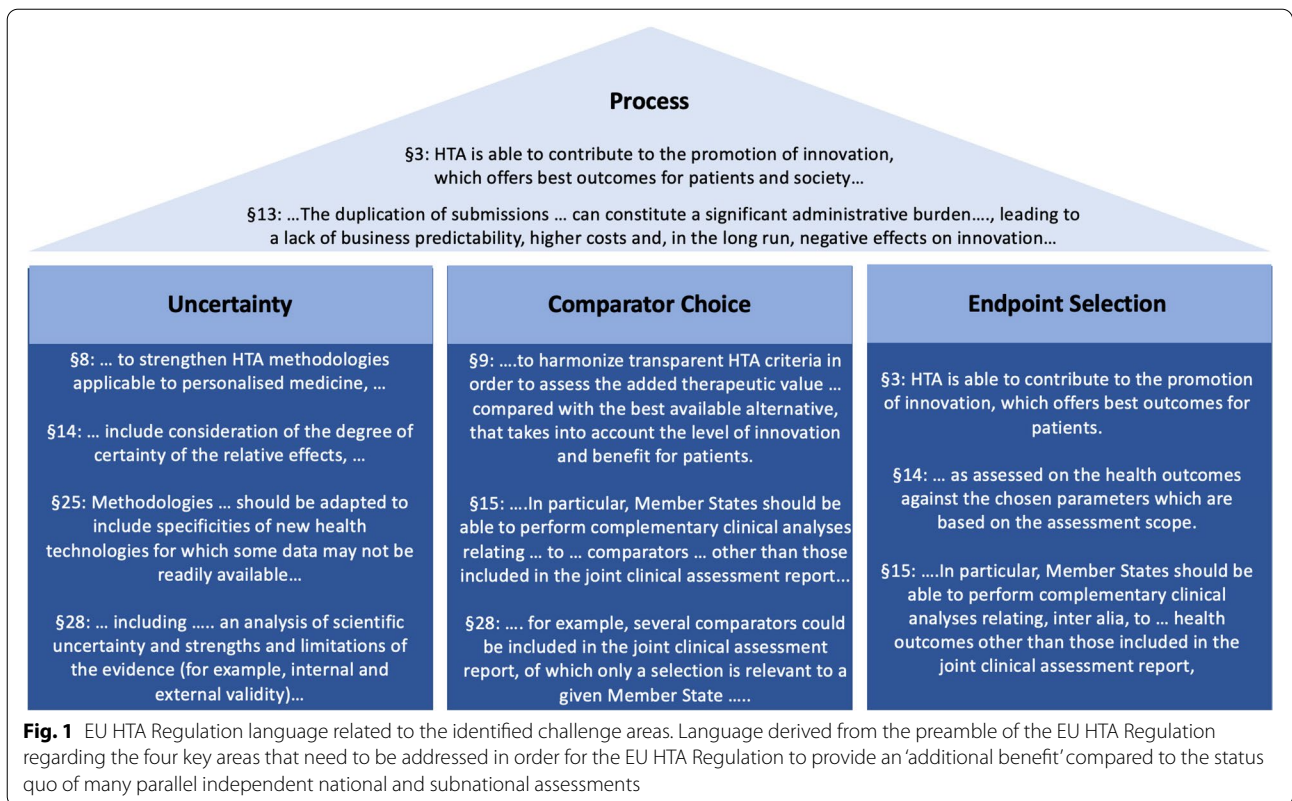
Process

§3: HTA is able to contribute to the promotion of innovation, which offers best outcomes for patients and society…

§13: …The duplication of submissions … can constitute a significant administrative burden…., leading to a lack of business predictability, higher costs and, in the long run, negative effects on innovation…

Uncertainty

§8: … to strengthen HTA methodologies applicable to personalised medicine, …

§14: … include consideration of the degree of certainty of the relative effects, …

§25: Methodologies … should be adapted to include specificities of new health technologies for which some data may not be readily available…

§28: … including ….. an analysis of scientific uncertainty and strengths and limitations of the evidence (for example, internal and external validity)…

Comparator Choice

§9: ….to harmonize transparent HTA criteria in order to assess the added therapeutic value … compared with the best available alternative, that takes into account the level of innovation and benefit for patients.

§15: ….In particular, Member States should be able to perform complementary clinical analyses relating … to … comparators … other than those included in the joint clinical assessment report…

§28: …. for example, several comparators could be included in the joint clinical assessment report, of which only a selection is relevant to a given Member State …..

Endpoint Selection

§3: HTA is able to contribute to the promotion of innovation, which offers best outcomes for patients.

§14: … as assessed on the health outcomes against the chosen parameters which are based on the assessment scope.

§15: ….In particular, Member States should be able to perform complementary clinical analyses relating, inter alia, to … health outcomes other than those included in the joint clinical assessment report,

Fig. 1 EU HTA Regulation language related to the identified challenge areas. Language derived from the preamble of the EU HTA Regulation regarding the four key areas that need to be addressed in order for the EU HTA Regulation to provide an 'additional benefit' compared to the status quo of many parallel independent national and subnational assessments